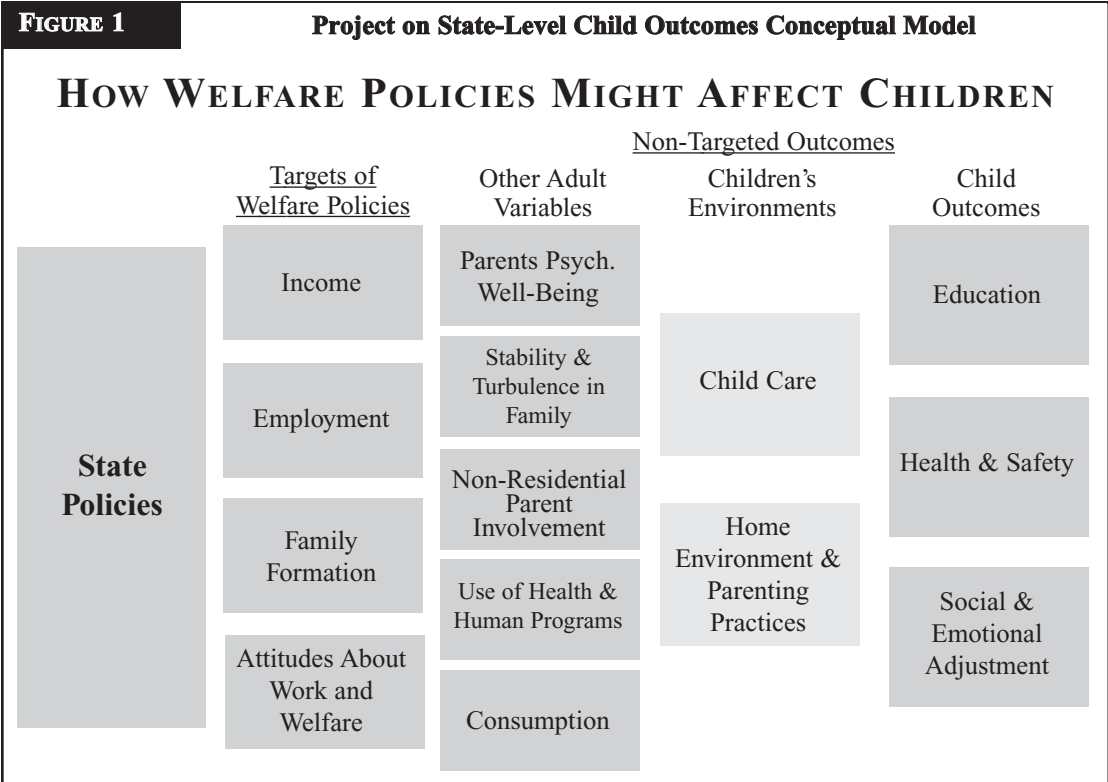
FIGURE 1

Project on State-Level Child Outcomes Conceptual Model

HOW WELFARE POLICIES MIGHT AFFECT CHILDREN

Non-Targeted Outcomes

Targets of Welfare Policies

Other Adult Variables

Children's Environments

Child Outcomes

State Policies

Income

Employment

Family Formation

Attitudes About Work and Welfare

Parents Psych. Well-Being

Stability & Turbulence in Family

Non-Residential Parent Involvement

Use of Health & Human Programs

Consumption

Child Care

Home Environment & Parenting Practices

Education

Health & Safety

Social & Emotional Adjustment